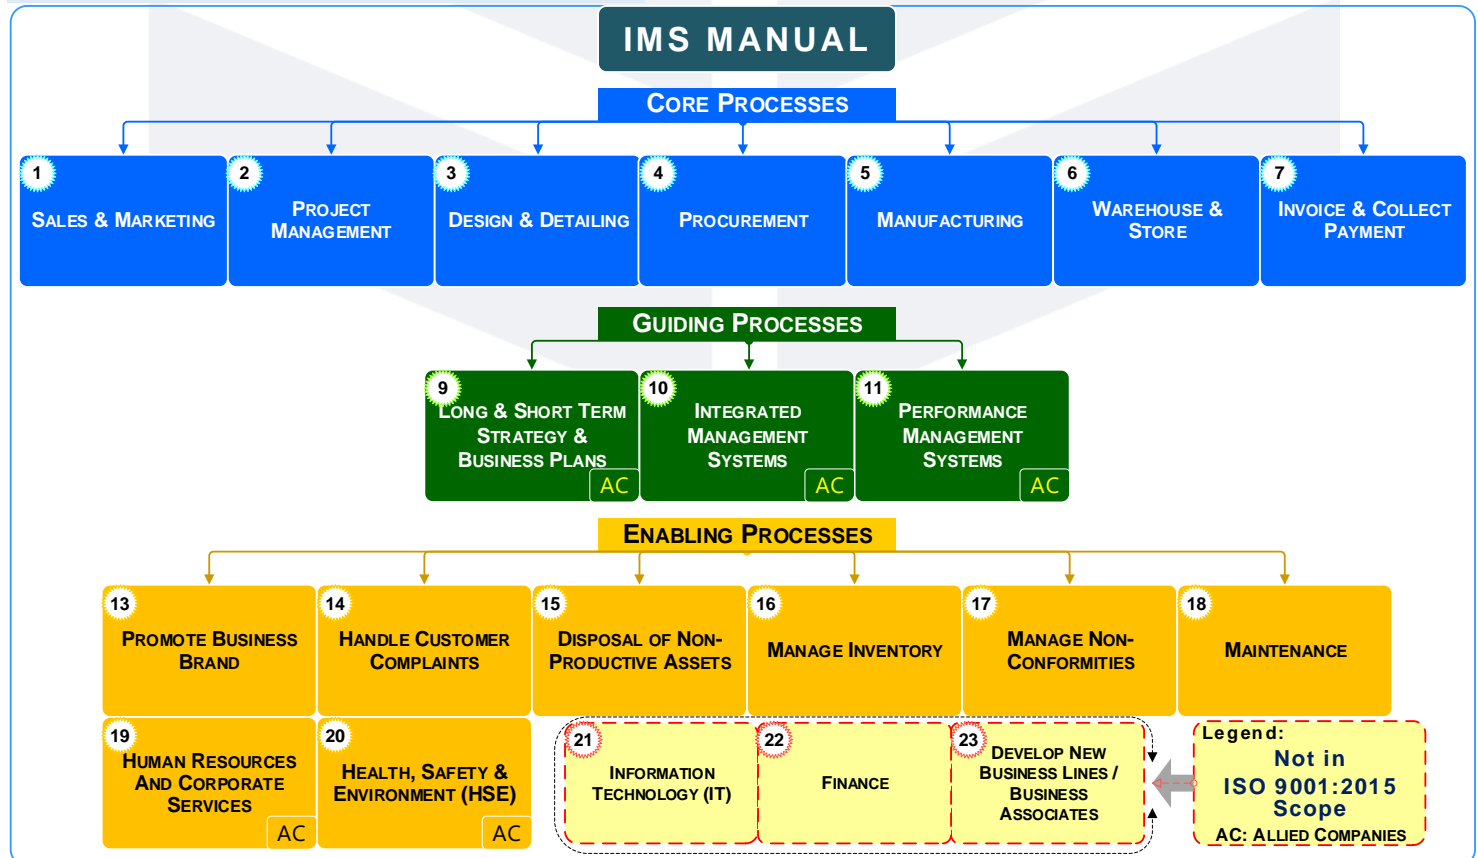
IMS MANUAL

CORE PROCESSES

1 SALES & MARKETING

2 PROJECT MANAGEMENT

3 DESIGN & DETAILING

4 PROCUREMENT

5 MANUFACTURING

6 WAREHOUSE & STORE

7 INVOICE & COLLECT PAYMENT

GUIDING PROCESSES

9 LONG & SHORT TERM STRATEGY & BUSINESS PLANS AC

10 INTEGRATED MANAGEMENT SYSTEMS AC

11 PERFORMANCE MANAGEMENT SYSTEMS AC

ENABLING PROCESSES

13 PROMOTE BUSINESS BRAND

14 HANDLE CUSTOMER COMPLAINTS

15 DISPOSAL OF NON-PRODUCTIVE ASSETS

16 MANAGE INVENTORY

17 MANAGE NON-CONFORMITIES

18 MAINTENANCE

19 HUMAN RESOURCES AND CORPORATE SERVICES AC

20 HEALTH, SAFETY & ENVIRONMENT (HSE) AC

21 INFORMATION TECHNOLOGY (IT)

22 FINANCE

23 DEVELOP NEW BUSINESS LINES / BUSINESS ASSOCIATES

Legend:
Not in ISO 9001:2015 Scope
AC: ALLIED COMPANIES